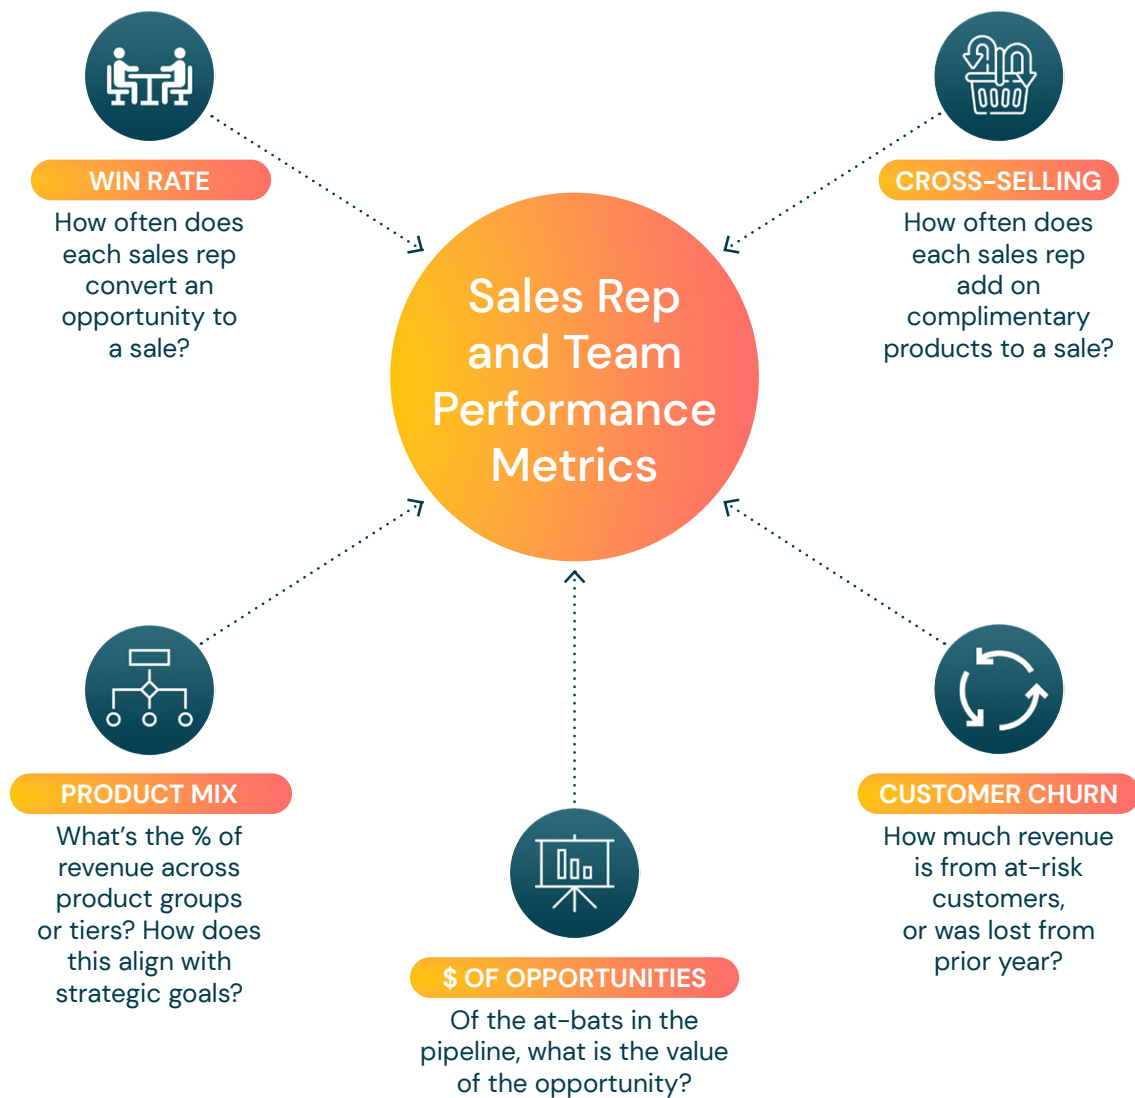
WIN RATE

How often does each sales rep convert an opportunity to a sale?

CROSS-SELLING

How often does each sales rep add on complimentary products to a sale?

Sales Rep and Team Performance Metrics

PRODUCT MIX

What's the % of revenue across product groups or tiers? How does this align with strategic goals?

CUSTOMER CHURN

How much revenue is from at-risk customers, or was lost from prior year?

$ OF OPPORTUNITIES

Of the at-bats in the pipeline, what is the value of the opportunity?